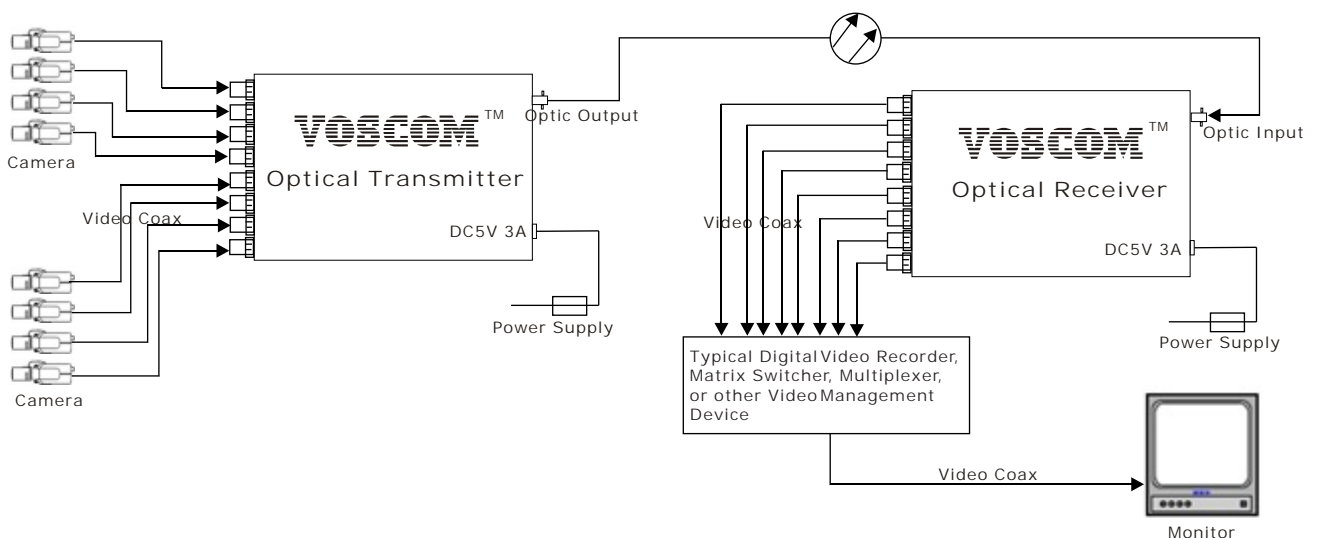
VOSCOM™
Optical Transmitter

Optic Output

Camera

Video Coax

DC5V 3A

Power Supply

Camera

VOSCOM™
Optical Receiver

Optic Input

Video Coax

DC5V 3A

Power Supply

Typical Digital Video Recorder, Matrix Switcher, Multiplexer, or other Video Management Device

Video Coax

Monitor